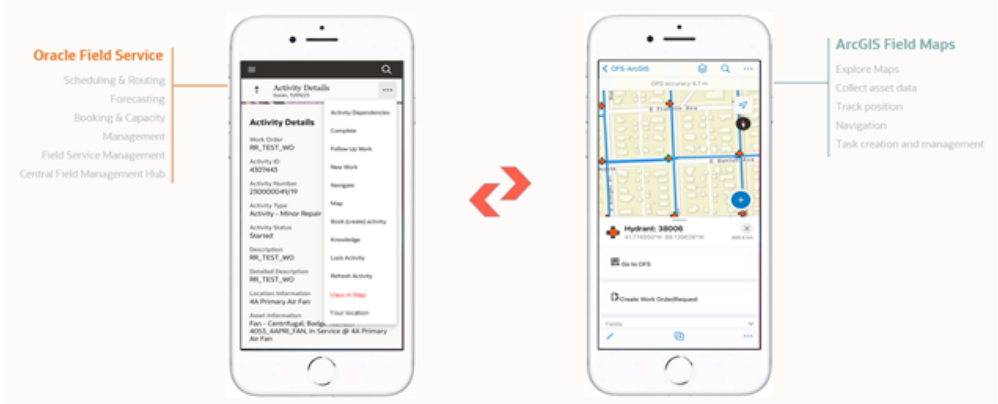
Oracle Field Service
Scheduling & Routing
Forecasting
Booking & Capacity
Management
Field Service Management
Central Field Management Hub

Activity Details
Susan, 11/09/23

Activity Details
Work Order
RR_TEST_WO
Activity ID
4327443
Activity Number
230000049/19
Activity Type
Activity - Minor Repair
Activity Status
Started
Description
RR_TEST_WO
Detailed Description
RR_TEST_WO
Location Information
4A Primary Air Fan
Asset Information
Fan - Centrifugal, Badge, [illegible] 4053_AAPRI_FAN, In Service @ 4A Primary Air Fan

Activity Dependencies
Complete
Follow Up Work
New Work
Navigate
Map
Book (create) activity
Knowledge
Lock Activity
Refresh Activity
View in Map
Your location

ArcGIS Field Maps
Explore Maps
Collect asset data
Track position
Navigation
Task creation and management

OFS-ArcGIS
GPS accuracy 4.7 m
Hydrant: 38006
Go to OFS
Create Work Order/Request
Fields